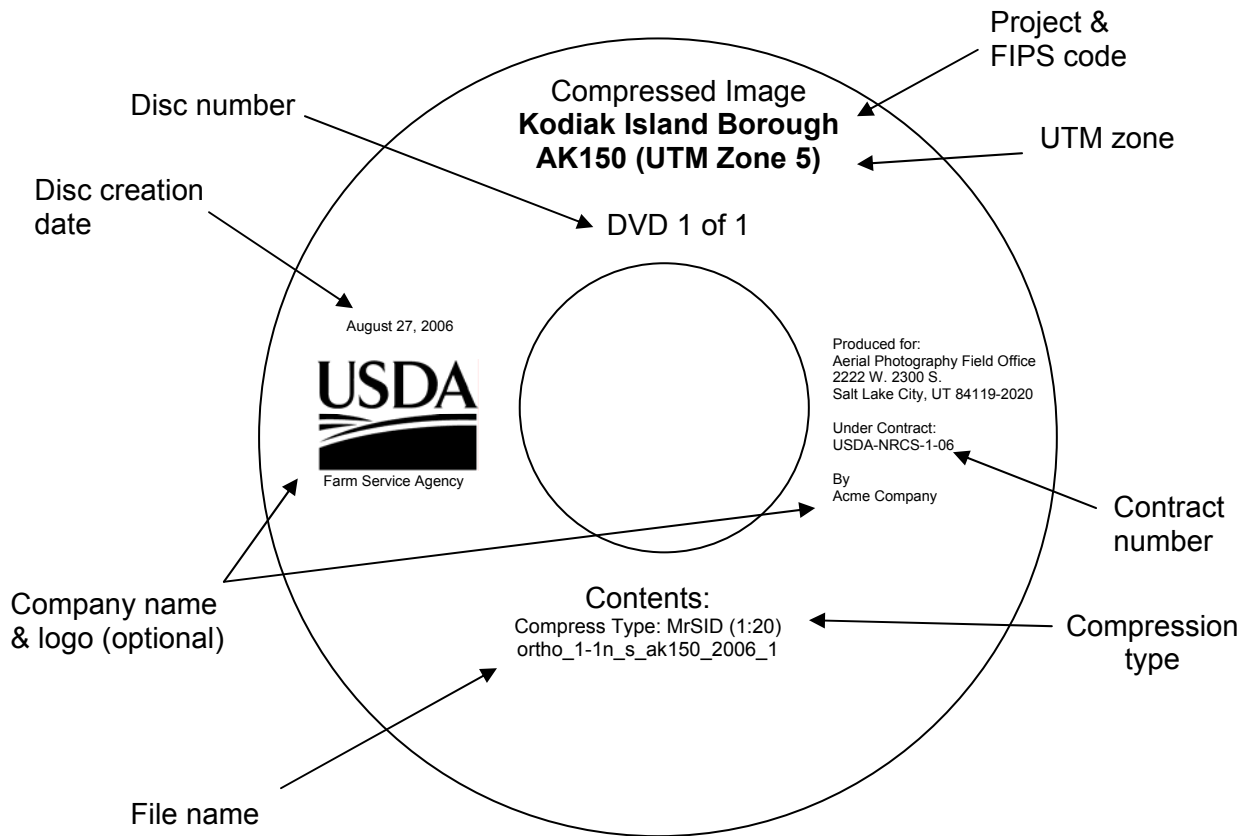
Project &
FIPS code

Disc number

Compressed Image
**Kodiak Island Borough**
**AK150 (UTM Zone 5)**

UTM zone

Disc creation date

DVD 1 of 1

August 27, 2006

USDA

Farm Service Agency

Produced for:
Aerial Photography Field Office
2222 W. 2300 S.
Salt Lake City, UT 84119-2020

Under Contract:
USDA-NRCS-1-06

By
Acme Company

Contract number

Company name & logo (optional)

Contents:
Compress Type: MrSID (1:20)
ortho_1-1n_s_ak150_2006_1

Compression type

File name